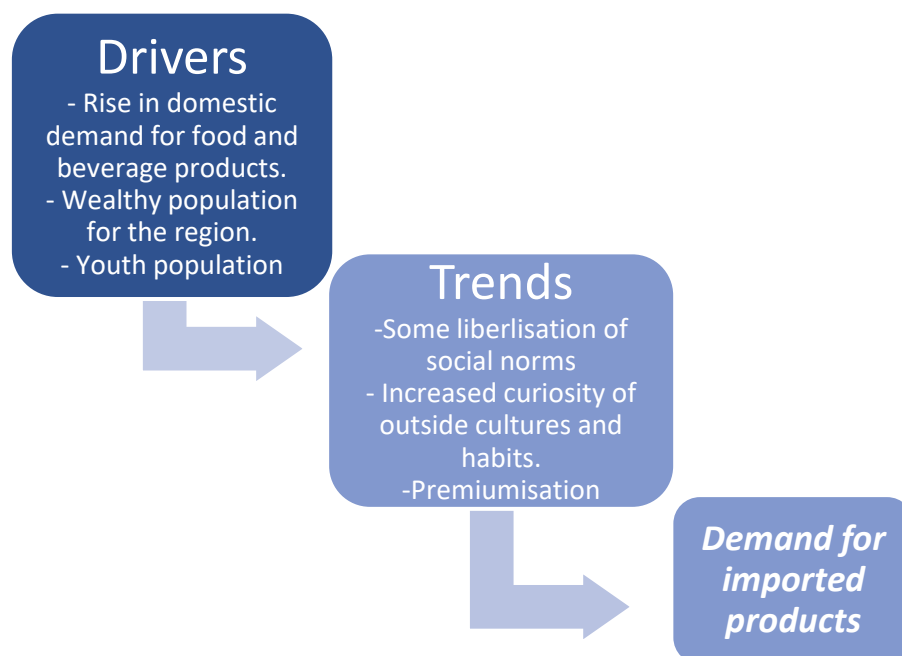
Drivers
- Rise in domestic demand for food and beverage products.
- Wealthy population for the region.
- Youth population

Trends
-Some liberlisation of social norms
- Increased curiosity of outside cultures and habits.
-Premiumisation

Demand for imported products